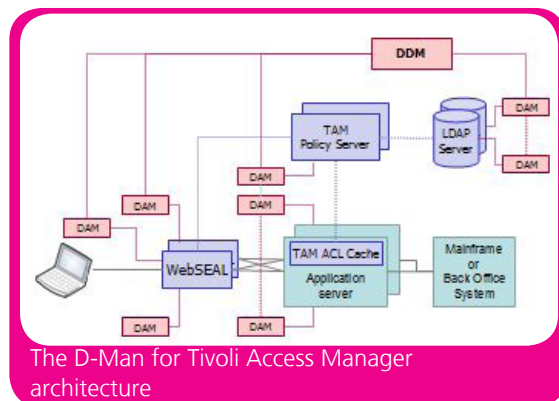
DDM

DAM

DAM

TAM Policy Server

LDAP Server

DAM

DAM

DAM

DAM

TAM ACL Cache

WebSEAL

Application server

Mainframe or Back Office System

DAM

DAM

The D-Man for Tivoli Access Manager architecture